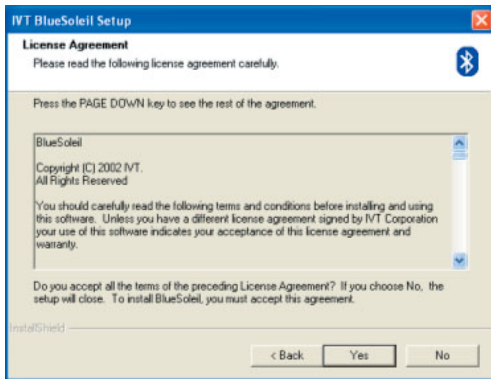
IVT BlueSoleil Setup

License Agreement

Please read the following license agreement carefully.

Press the PAGE DOWN key to see the rest of the agreement.

BlueSoleil

Copyright (C) 2002 IVT.
All Rights Reserved

You should carefully read the following terms and conditions before installing and using this software. Unless you have a different license agreement signed by IVT Corporation your use of this software indicates your acceptance of this license agreement and warranty.

Do you accept all the terms of the preceding License Agreement? If you choose No, the setup will close. To install BlueSoleil, you must accept this agreement.

InstallShield

< Back | Yes | No